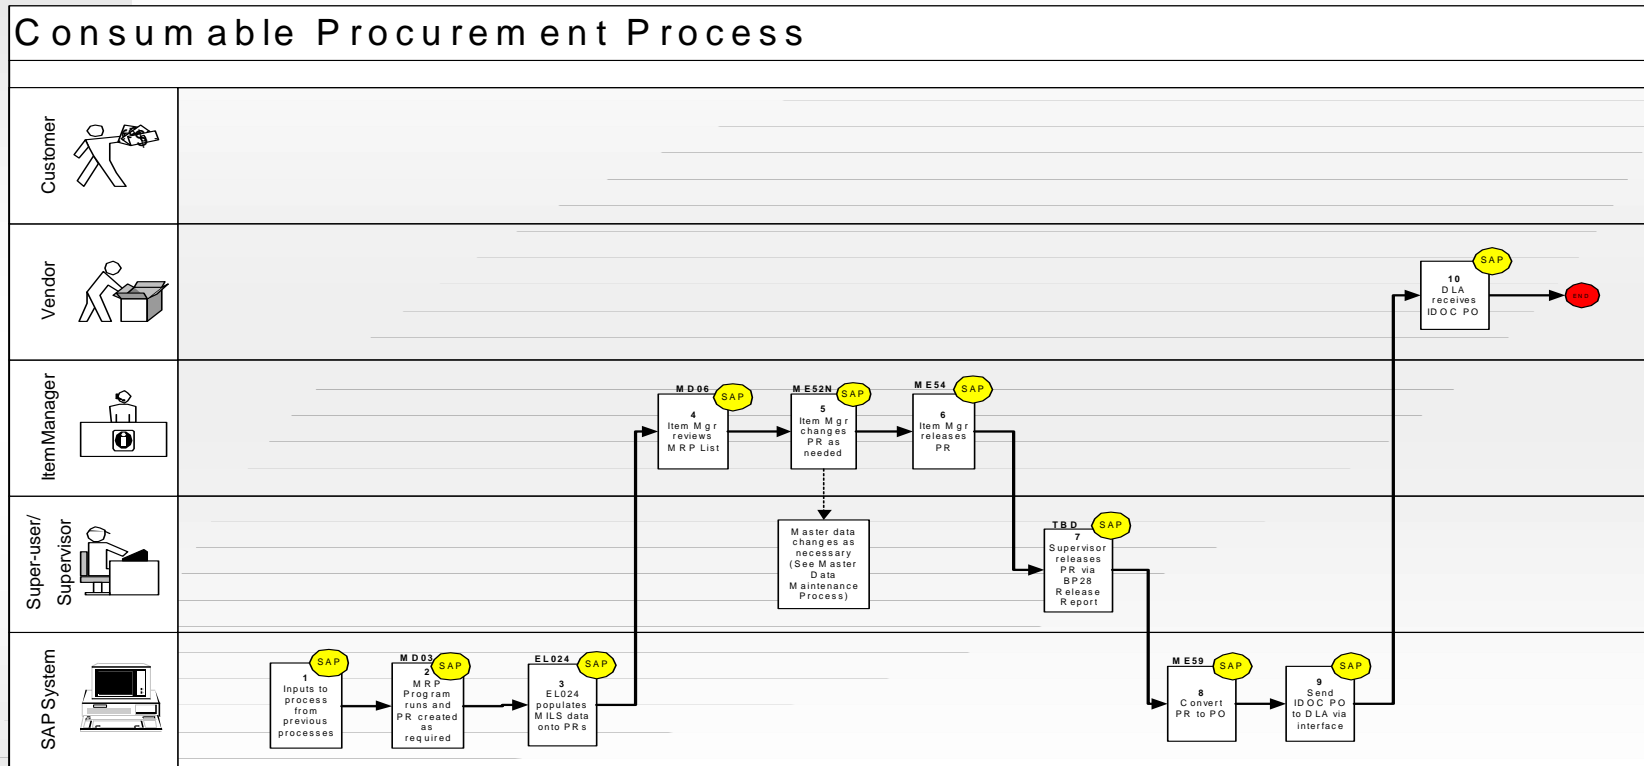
Consumable Procurement Process

Customer

Vendor

Item Manager

Super-user/ Supervisor

SAP System

SAP
1
Inputs to process from previous processes

MD03
SAP
2
MRP Program runs and PR created as required

EL024
SAP
3
EL024 populates MILS data onto PRs

MD06
SAP
4
Item Mgr reviews MRP List

ME52N
SAP
5
Item Mgr changes PR as needed

Master data changes as necessary (See Master Data Maintenance Process)

ME54
SAP
6
Item Mgr releases PR

TBD
SAP
7
Supervisor releases PR via BP28 Release Report

ME59
SAP
8
Convert PR to PO

SAP
9
Send IDOC PO to DLA via interface

SAP
10
DLA receives IDOC PO

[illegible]